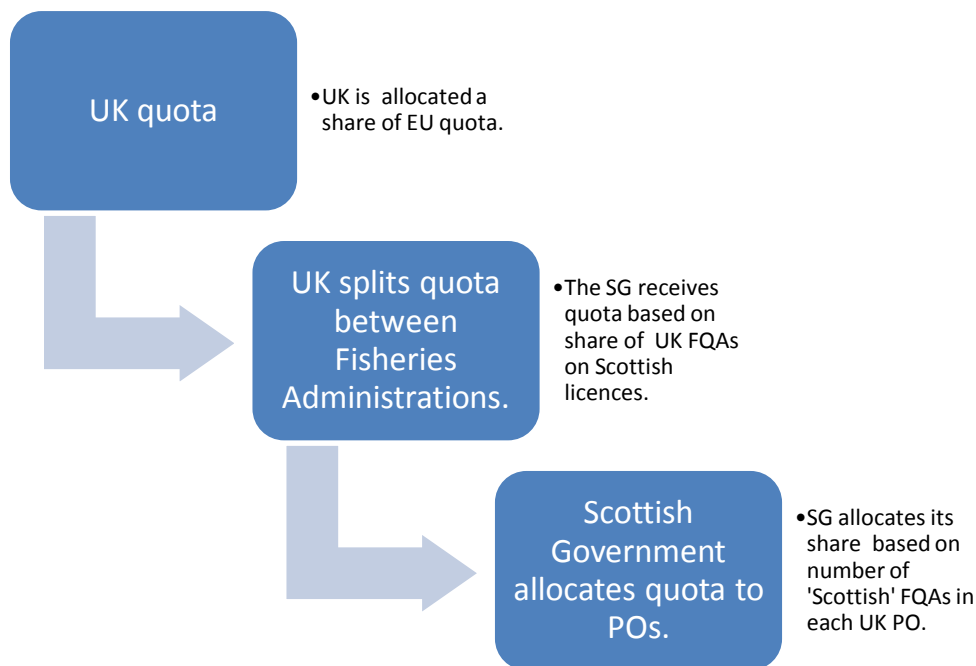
UK quota

•UK is allocated a share of EU quota.

UK splits quota between Fisheries Administrations.

•The SG receives quota based on share of UK FQAs on Scottish licences.

Scottish Government allocates quota to POs.

•SG allocates its share based on number of 'Scottish' FQAs in each UK PO.